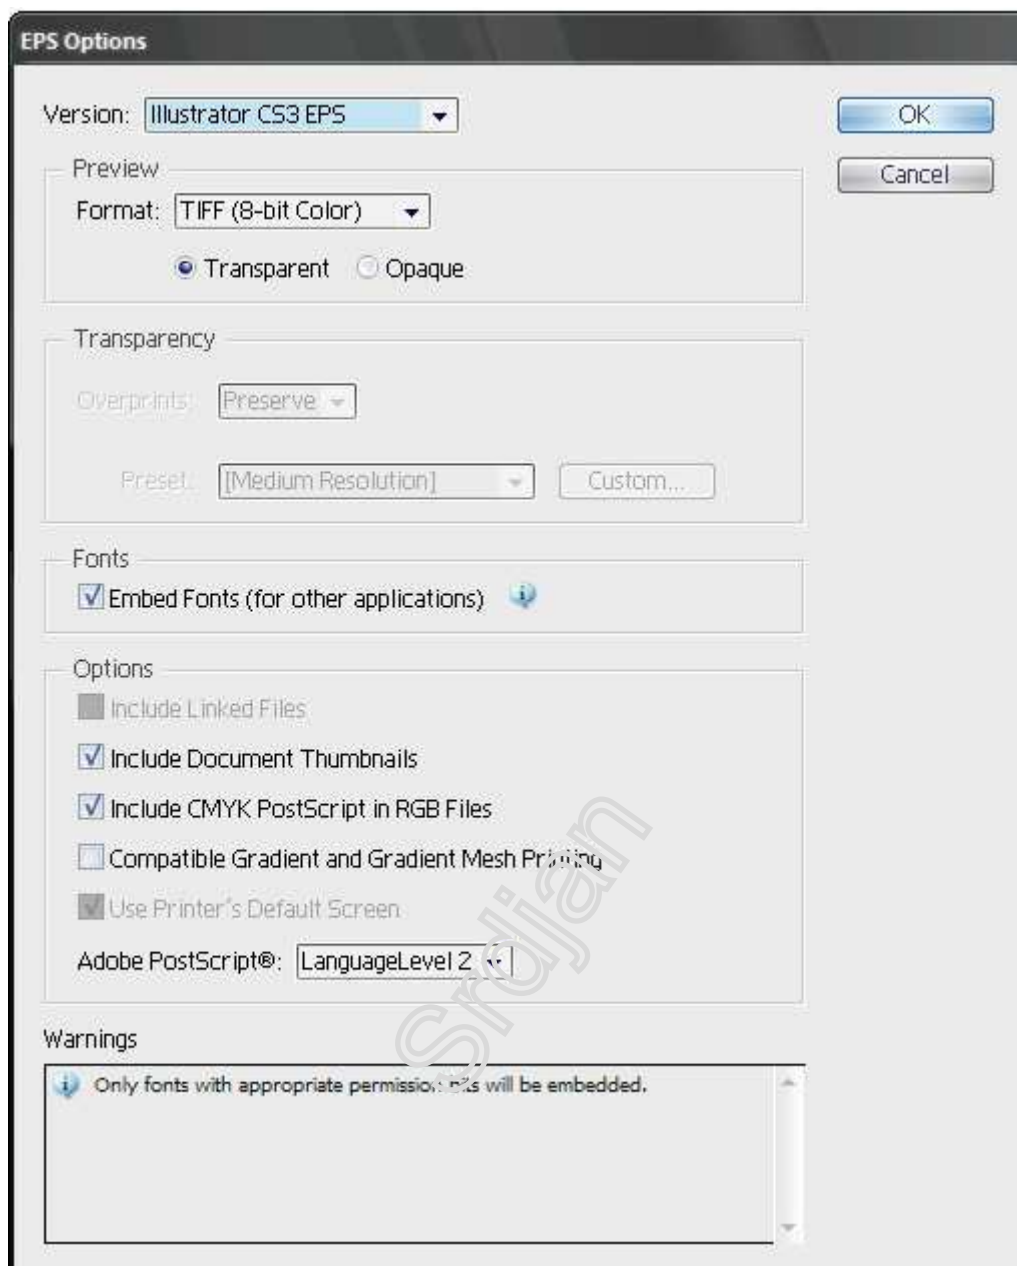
EPS Options

Version: Illustrator CS3 EPS

OK

Cancel

Preview

Format: TIFF (8-bit Color)

Transparent Opaque

Transparency

Overprints: Preserve

Preset: [Medium Resolution] Custom...

Fonts

Embed Fonts (for other applications)

Options

Include Linked Files

Include Document Thumbnails

Include CMYK PostScript in RGB Files

Compatible Gradient and Gradient Mesh Pr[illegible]

Use Printer's Default Screen

Adobe PostScript®: LanguageLevel 2

Warnings

Only fonts with appropriate permissio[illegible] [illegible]s will be embedded.

Srdjan